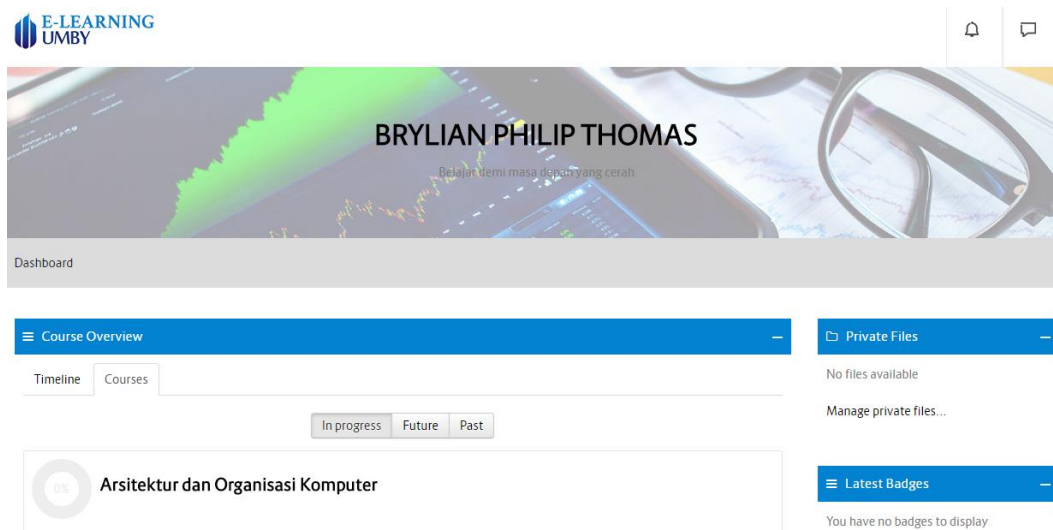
E-LEARNING
UMBY

BRYLIAN PHILIP THOMAS

Belajar demi masa depan yang cerah

Dashboard

Course Overview

Timeline Courses

In progress Future Past

0%

Arsitektur dan Organisasi Komputer

Private Files

No files available

Manage private files...

Latest Badges

You have no badges to display